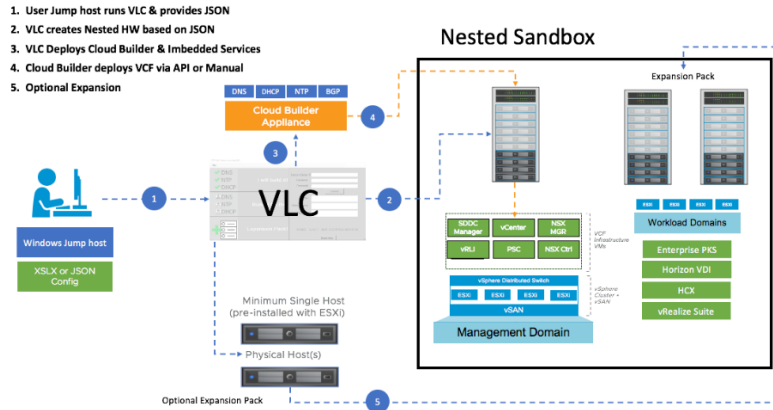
1. User Jump host runs VLC & provides JSON
2. VLC creates Nested HW based on JSON
3. VLC Deploys Cloud Builder & Imbedded Services
4. Cloud Builder deploys VCF via API or Manual
5. Optional Expansion

Nested Sandbox

DNS DHCP NTP BGP

Cloud Builder Appliance

4

3

1

2

VLC

Windows Jump host

XSLX or JSON Config

Expansion Pack

ESXI ESXI ESXI ESXI

Workload Domains

Enterprise PKS

Horizon VDI

HCX

vRealize Suite

SDDC Manager

vCenter

NSX MGR

vRLI

PSC

NSX Ctrl

VCF Infrastructure VMs

vSphere Distributed Switch

ESXI ESXI ESXI ESXI

vSAN

vSphere Cluster + vSAN

Management Domain

Minimum Single Host (pre-installed with ESXi)

Physical Host(s)

Optional Expansion Pack

5